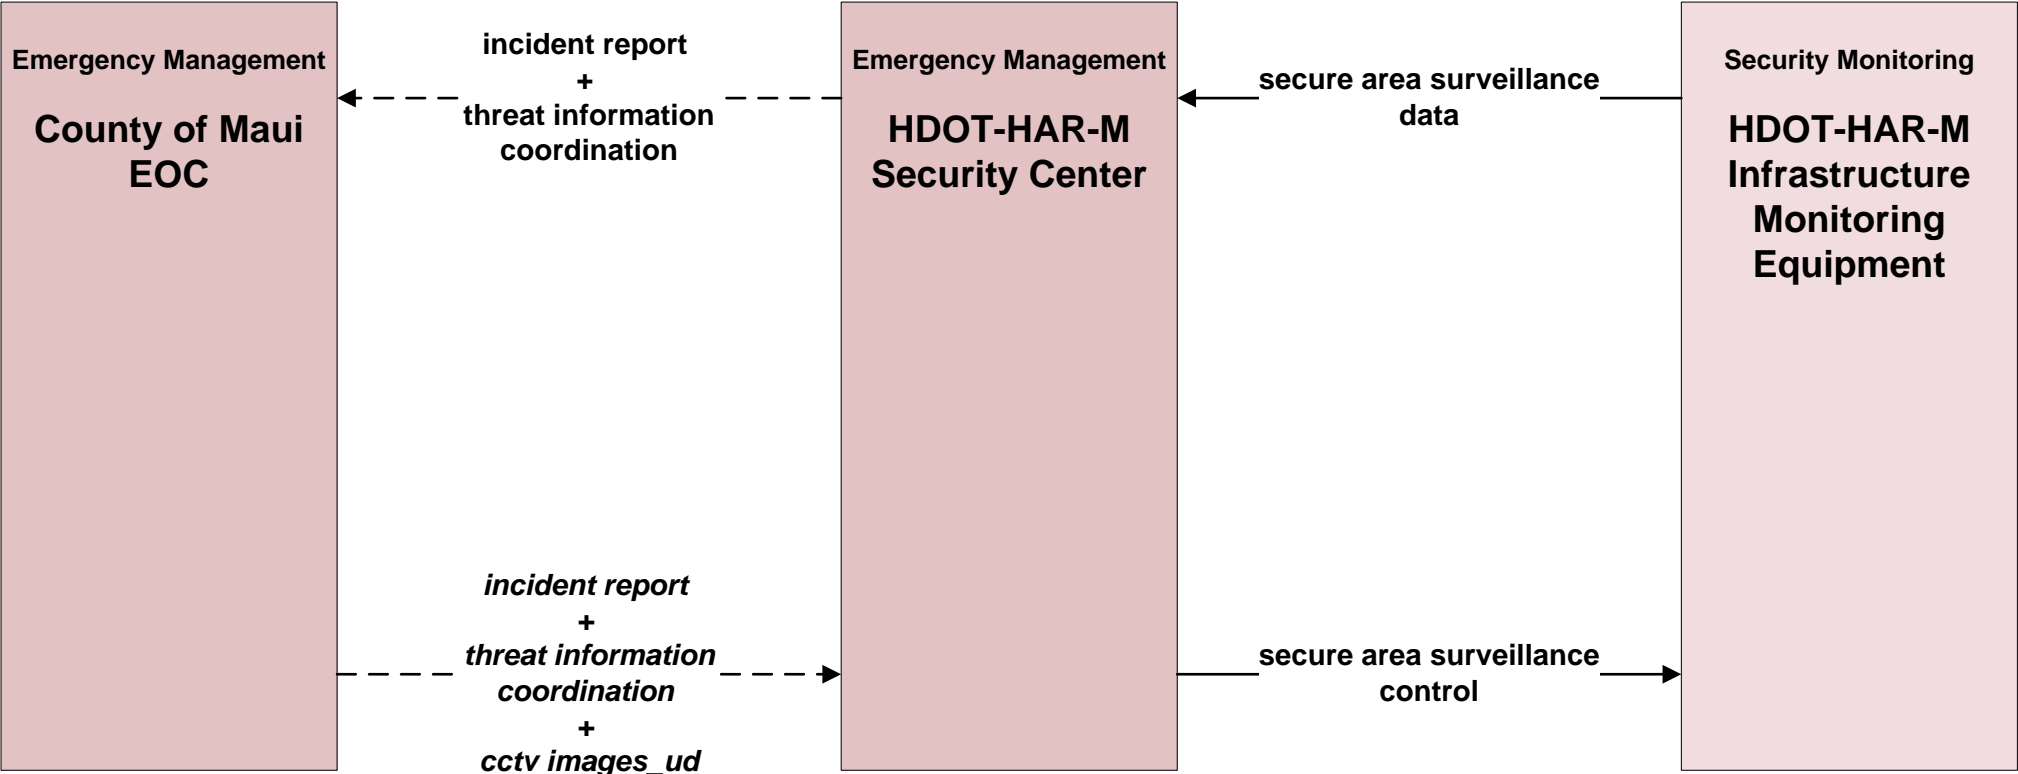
Emergency Management

County of Maui EOC

incident report
+
threat information coordination

Emergency Management

HDOT-HAR-M Security Center

secure area surveillance data

Security Monitoring

HDOT-HAR-M Infrastructure Monitoring Equipment

*incident report*
+
*threat information coordination*
+
*cctv images_ud*

secure area surveillance control